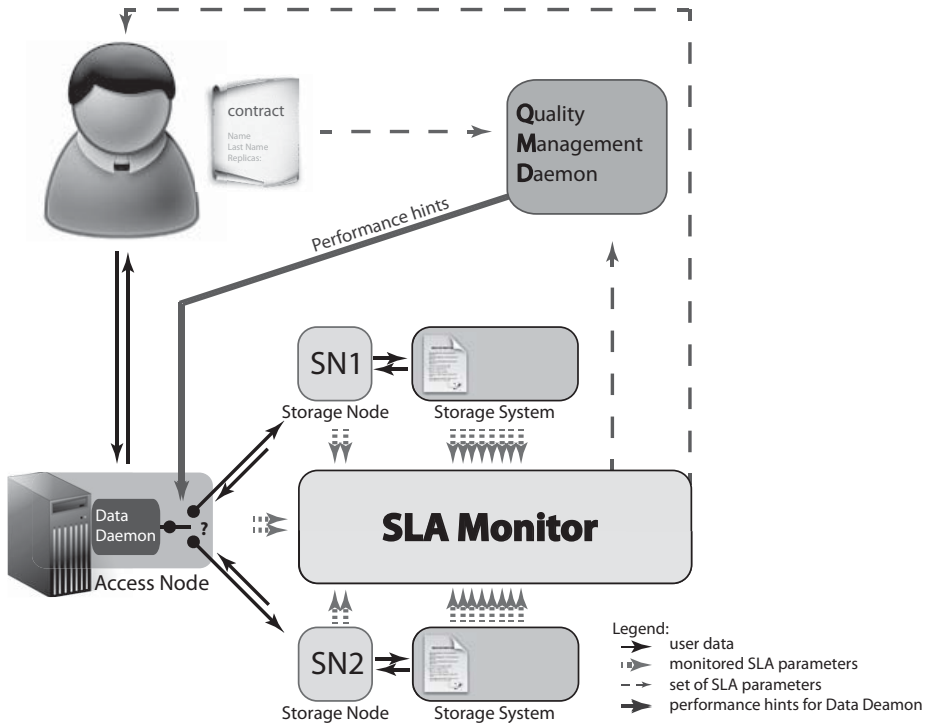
contract
Name
Last Name
Replicas:

Quality
Management
Daemon

Performance hints

SN1
Storage Node
Storage System

Data
Daemon
?
Access Node

SLA Monitor

SN2
Storage Node
Storage System

Legend:
user data
monitored SLA parameters
set of SLA parameters
performance hints for Data Deamon